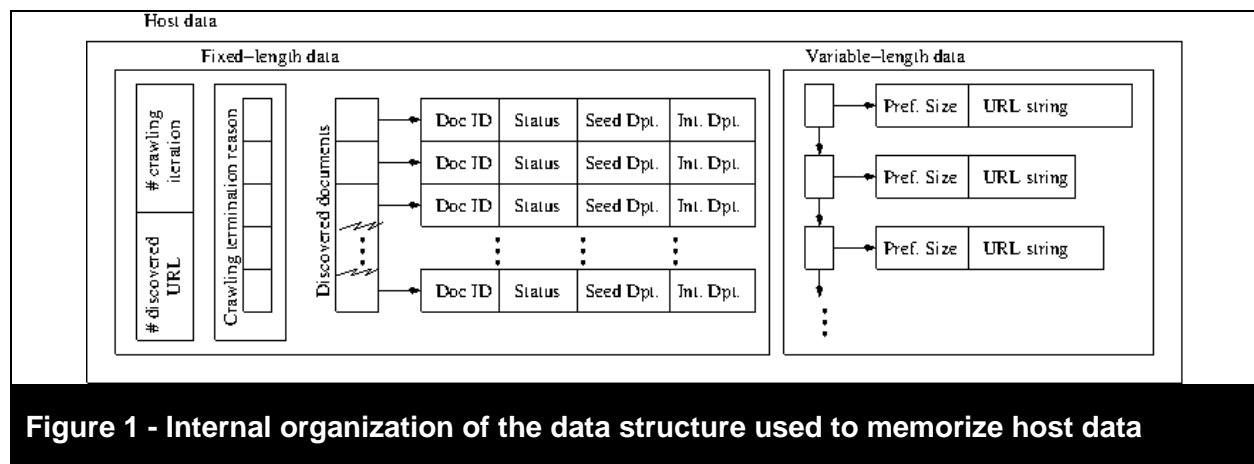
Host data

Fixed–length data

# crawling iteration

# discovered URL

Crawling termination reason

Discovered documents

| Doc ID | Status | Seed Dpt. | Int. Dpt. |
|---|---|---|---|
| Doc ID | Status | Seed Dpt. | Int. Dpt. |
| Doc ID | Status | Seed Dpt. | Int. Dpt. |
| Doc ID | Status | Seed Dpt. | Int. Dpt. |

Variable–length data

| Pref. Size | URL string |
|---|---|
| Pref. Size | URL string |
| Pref. Size | URL string |

Figure 1 - Internal organization of the data structure used to memorize host data